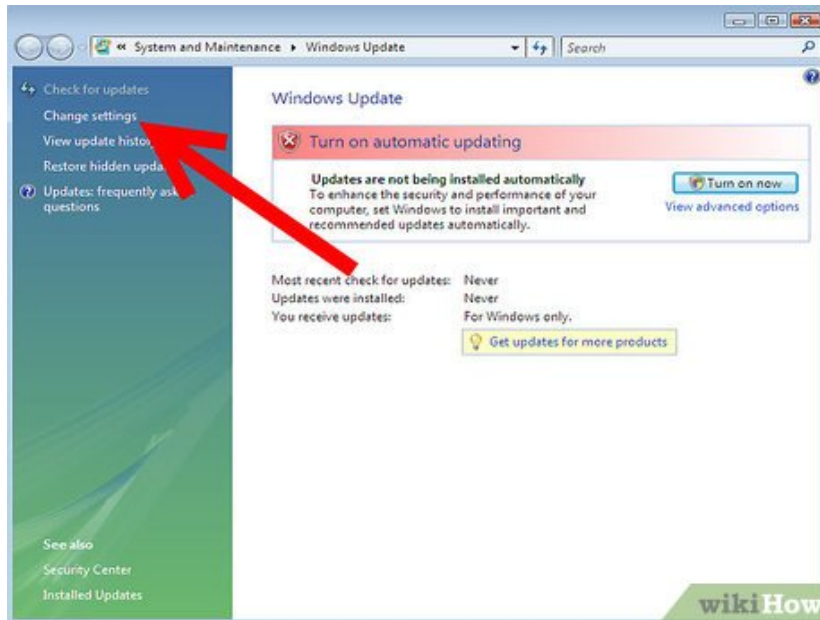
« System and Maintenance ▸ Windows Update

Search

Check for updates

Change settings

View update histo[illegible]

Restore hidden upda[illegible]

Updates: frequently ask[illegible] questions

Windows Update

Turn on automatic updating

Updates are not being installed automatically

To enhance the security and performance of your computer, set Windows to install important and recommended updates automatically.

Turn on now

View advanced options

| | |
|---|---|
| Most recent check for updates: | Never |
| Updates were installed: | Never |
| You receive updates: | For Windows only. |

Get updates for more products

See also

Security Center

Installed Updates

wikiHow